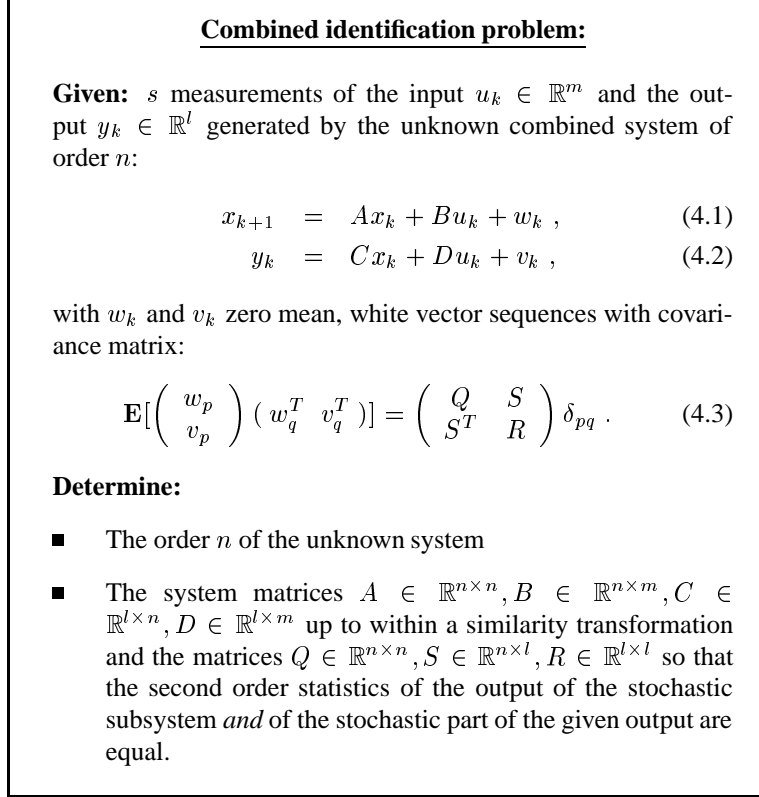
**Combined identification problem:**

**Given:** $s$ measurements of the input $u_k \in \mathbb{R}^m$ and the output $y_k \in \mathbb{R}^l$ generated by the unknown combined system of order $n$:

$x_{k+1} = Ax_k + Bu_k + w_k \ ,$ (4.1)

$y_k = Cx_k + Du_k + v_k \ ,$ (4.2)

with $w_k$ and $v_k$ zero mean, white vector sequences with covariance matrix:

$\mathbf{E}[\begin{pmatrix} w_p \\ v_p \end{pmatrix} \begin{pmatrix} w_q^T & v_q^T \end{pmatrix}] = \begin{pmatrix} Q & S \\ S^T & R \end{pmatrix} \delta_{pq} \ .$ (4.3)

**Determine:**

- The order $n$ of the unknown system

- The system matrices $A \in \mathbb{R}^{n\times n}, B \in \mathbb{R}^{n\times m}, C \in \mathbb{R}^{l\times n}, D \in \mathbb{R}^{l\times m}$ up to within a similarity transformation and the matrices $Q \in \mathbb{R}^{n\times n}, S \in \mathbb{R}^{n\times l}, R \in \mathbb{R}^{l\times l}$ so that the second order statistics of the output of the stochastic subsystem *and* of the stochastic part of the given output are equal.